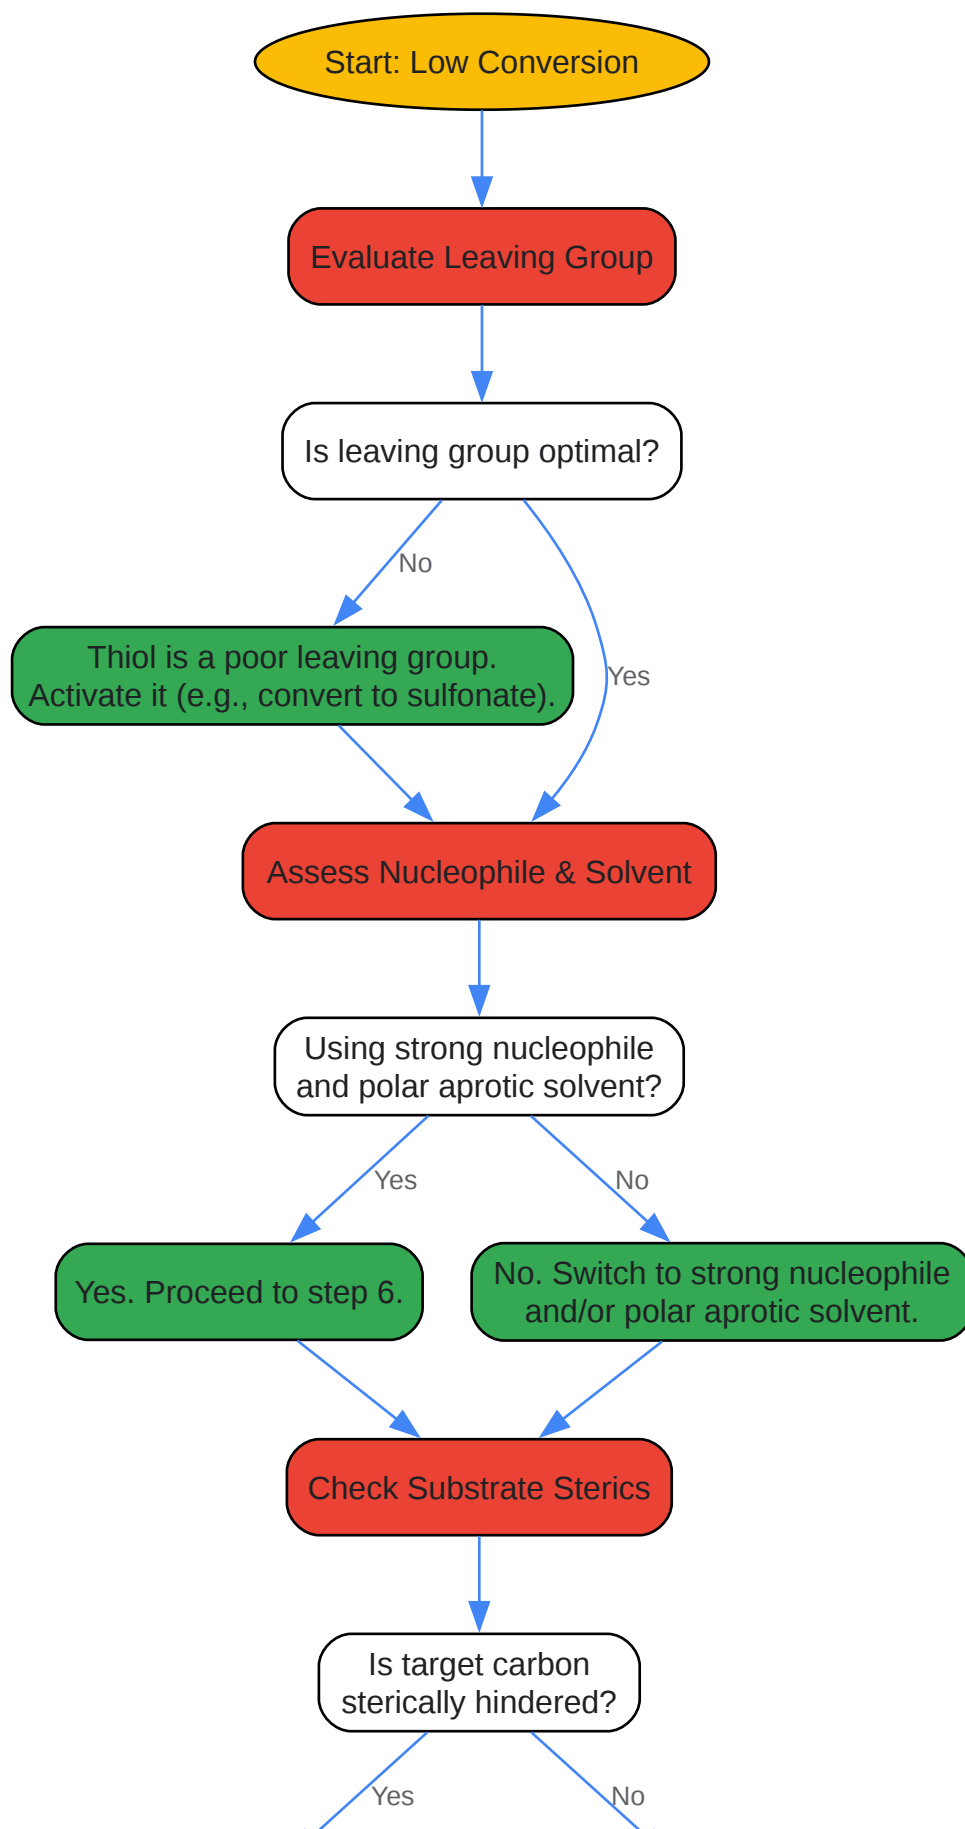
Start: Low Conversion

Evaluate Leaving Group

Is leaving group optimal?

No

Yes

Thiol is a poor leaving group. Activate it (e.g., convert to sulfonate).

Assess Nucleophile & Solvent

Using strong nucleophile and polar aprotic solvent?

Yes

No

Yes. Proceed to step 6.

No. Switch to strong nucleophile and/or polar aprotic solvent.

Check Substrate Sterics

Is target carbon sterically hindered?

Yes

No